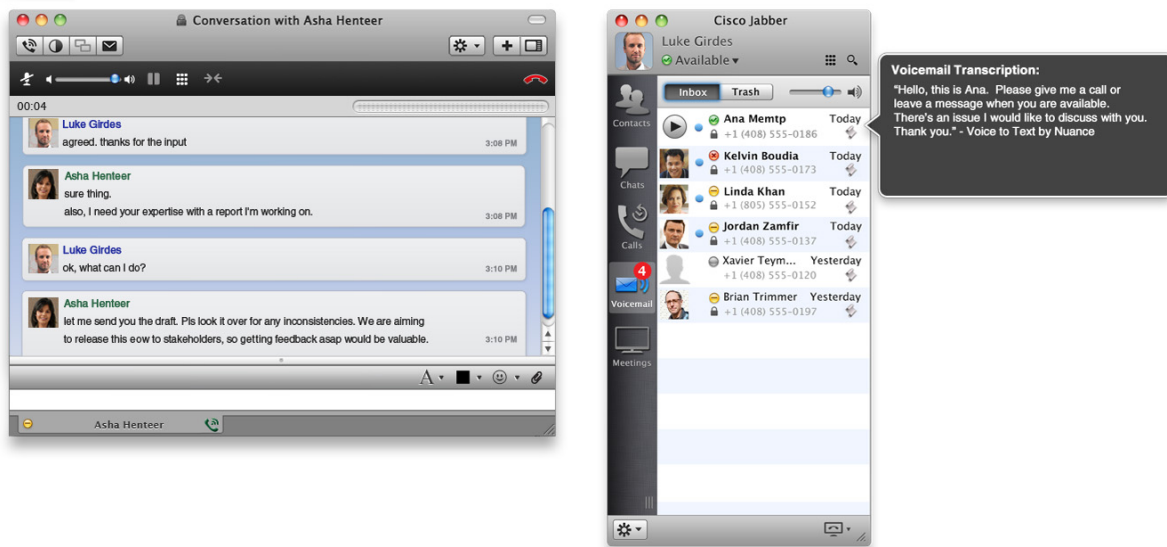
Conversation with Asha Henteer

00:04

Luke Girdes
agreed. thanks for the input
3:08 PM

Asha Henteer
sure thing.
also, I need your expertise with a report I'm working on.
3:08 PM

Luke Girdes
ok, what can I do?
3:10 PM

Asha Henteer
let me send you the draft. Pls look it over for any inconsistencies. We are aiming to release this eow to stakeholders, so getting feedback asap would be valuable.
3:10 PM

Asha Henteer

Cisco Jabber

Luke Girdes
Available

Contacts
Chats
Calls
4
Voicemail
Meetings

Inbox
Trash

Ana Memtp
+1 (408) 555-0186
Today

Kelvin Boudia
+1 (408) 555-0173
Today

Linda Khan
+1 (805) 555-0152
Today

Jordan Zamfir
+1 (408) 555-0137
Today

Xavier Teym...
+1 (408) 555-0120
Yesterday

Brian Trimmer
+1 (408) 555-0197
Yesterday

Voicemail Transcription:
"Hello, this is Ana. Please give me a call or leave a message when you are available. There's an issue I would like to discuss with you. Thank you." - Voice to Text by Nuance